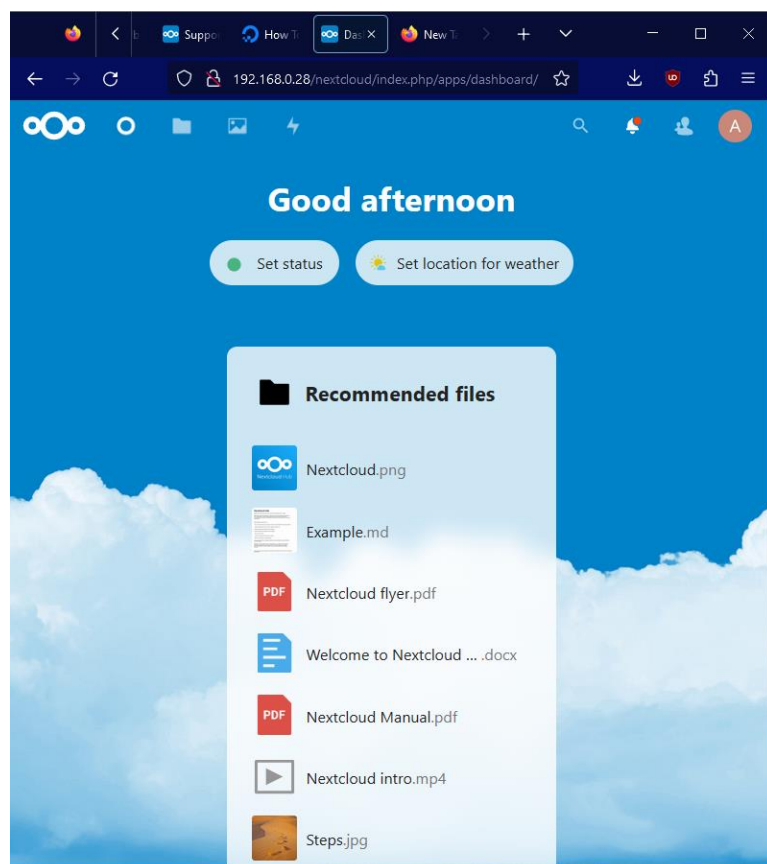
Suppo How T Das New T

192.168.0.28/nextcloud/index.php/apps/dashboard/

A

Good afternoon

Set status

Set location for weather

Recommended files

Nextcloud.png

Example.md

PDF Nextcloud flyer.pdf

Welcome to Nextcloud ... .docx

PDF Nextcloud Manual.pdf

Nextcloud intro.mp4

Steps.jpg